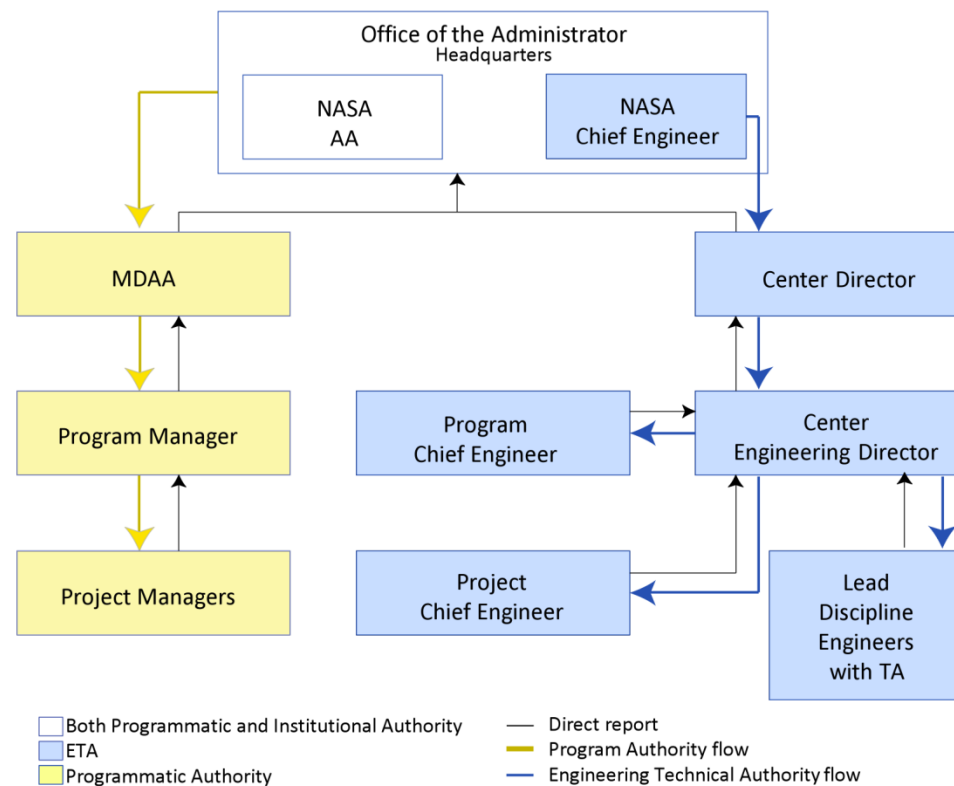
Office of the Administrator
Headquarters

NASA
AA

NASA
Chief Engineer

MDAA

Center Director

Program Manager

Program
Chief Engineer

Center
Engineering Director

Project Managers

Project
Chief Engineer

Lead
Discipline
Engineers
with TA

Both Programmatic and Institutional Authority
ETA
Programmatic Authority

Direct report
Program Authority flow
Engineering Technical Authority flow